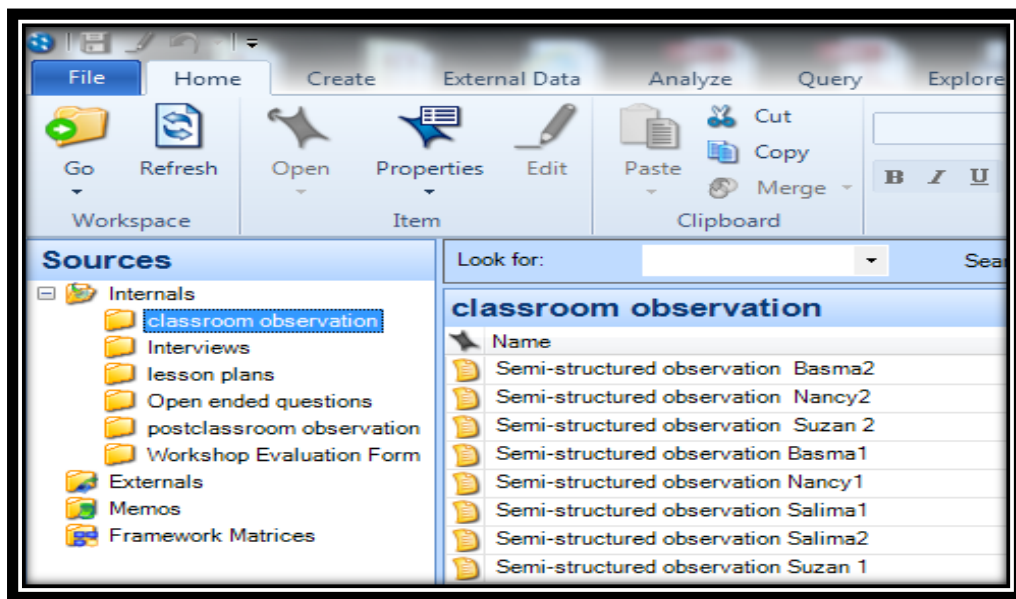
File | Home | Create | External Data | Analyze | Query | Explore

Go | Refresh
Workspace

Open | Properties | Edit
Item

Paste | Cut | Copy | Merge
Clipboard

B I U

Sources

Internals
classroom observation
Interviews
lesson plans
Open ended questions
postclassroom observation
Workshop Evaluation Form
Externals
Memos
Framework Matrices

Look for:
Sea

classroom observation

Name
Semi-structured observation Basma2
Semi-structured observation Nancy2
Semi-structured observation Suzan 2
Semi-structured observation Basma1
Semi-structured observation Nancy1
Semi-structured observation Salima1
Semi-structured observation Salima2
Semi-structured observation Suzan 1